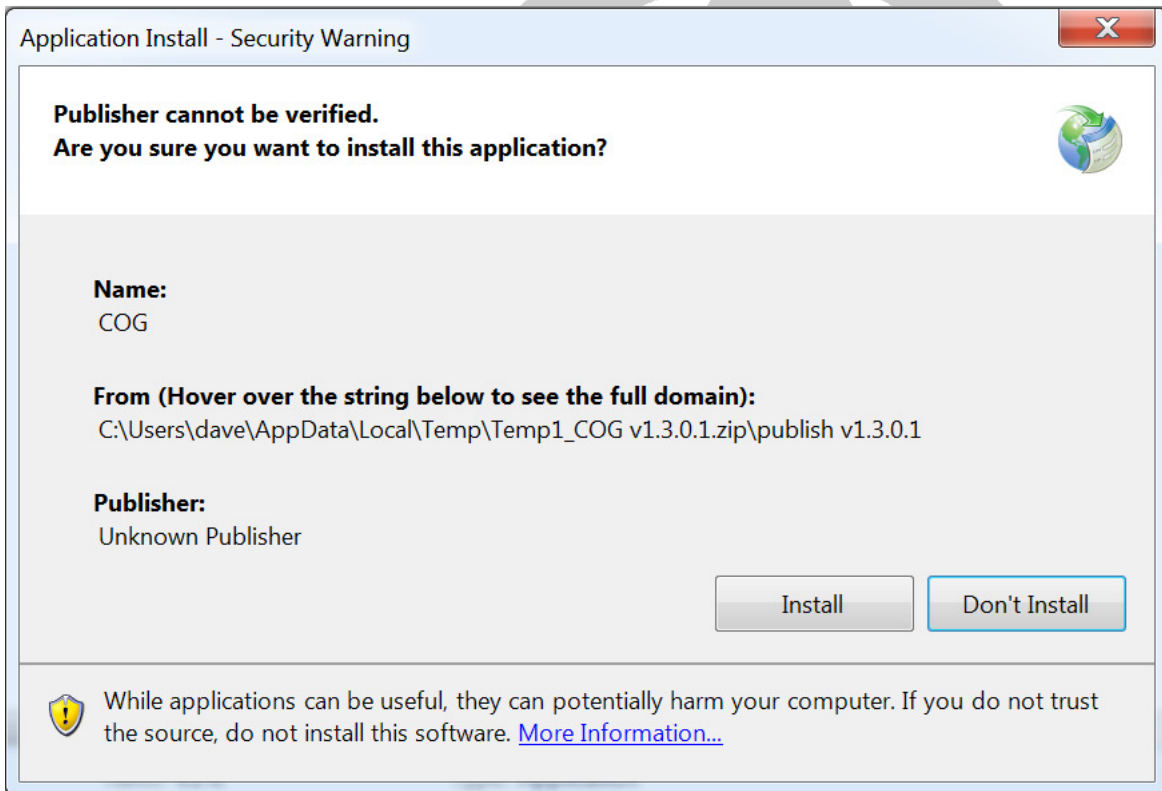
Application Install - Security Warning

Publisher cannot be verified.
Are you sure you want to install this application?

Name:
COG

From (Hover over the string below to see the full domain):
C:\Users\dave\AppData\Local\Temp\Temp1_COG v1.3.0.1.zip\publish v1.3.0.1

Publisher:
Unknown Publisher

Install

Don't Install

While applications can be useful, they can potentially harm your computer. If you do not trust the source, do not install this software. More Information...